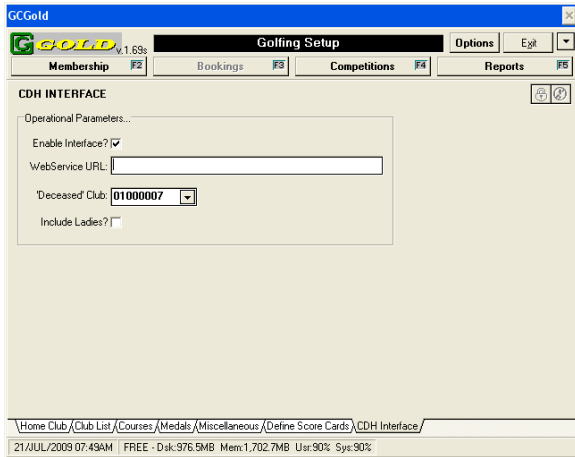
GCGold

G GOLD v.1.69s

Golfing Setup

Options

Exit

Membership F2

Bookings F3

Competitions F4

Reports F5

CDH INTERFACE

Operational Parameters...

Enable Interface? ☑

WebService URL:

'Deceased' Club: 01000007

Include Ladies? ☐

Home Club | Club List | Courses | Medals | Miscellaneous | Define Score Cards | CDH Interface

21/JUL/2009 07:49AM | FREE - Dsk:976.5MB Mem:1,702.7MB Usr:90% Sys:90%